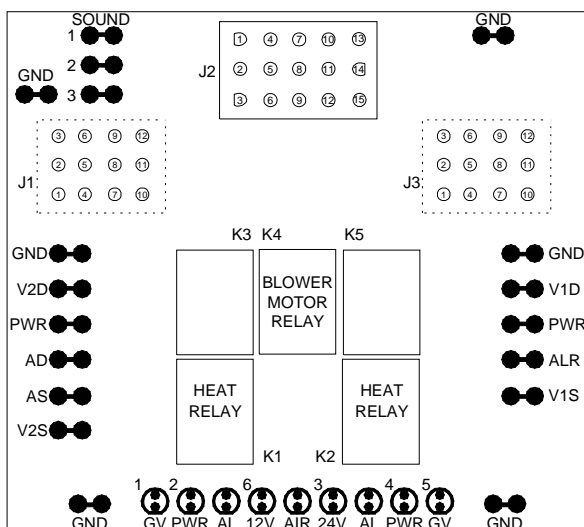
SOUND
1
2
3
GND

J2
1 4 7 10 13
2 5 8 11 14
3 6 9 12 15

GND

J1
3 6 9 12
2 5 8 11
1 4 7 10

J3
3 6 9 12
2 5 8 11
1 4 7 10

K3 K4 K5

GND
V2D
PWR
AD
AS
V2S

BLOWER MOTOR RELAY

GND
V1D
PWR
ALR
V1S

HEAT RELAY

HEAT RELAY

K1 K2

1 2 6 3 4 5
GND GV PWR AL 12V AIR 24V AL PWR GV GND